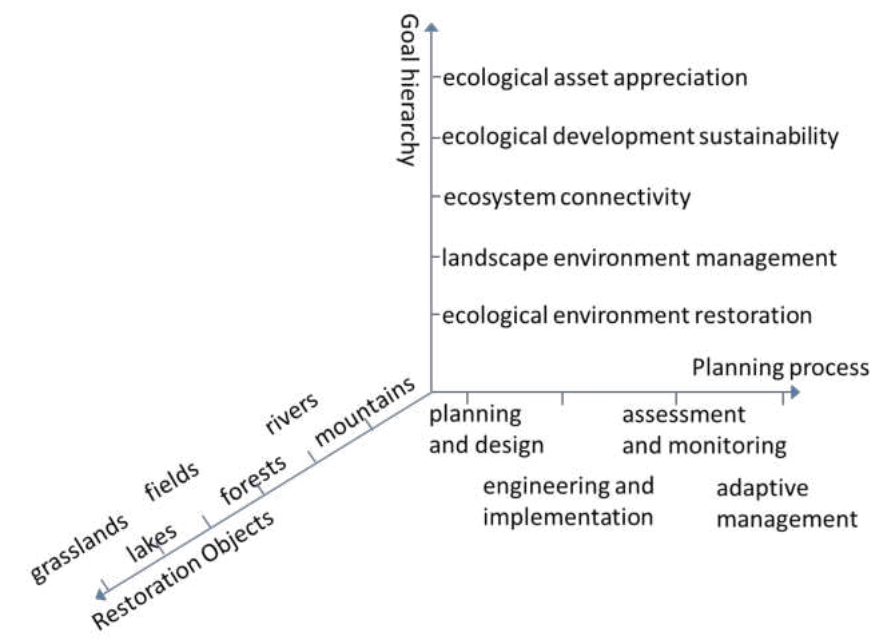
Goal hierarchy

ecological asset appreciation

ecological development sustainability

ecosystem connectivity

landscape environment management

ecological environment restoration

Planning process

planning and design

engineering and implementation

assessment and monitoring

adaptive management

mountains

rivers

forests

fields

lakes

grasslands

Restoration Objects